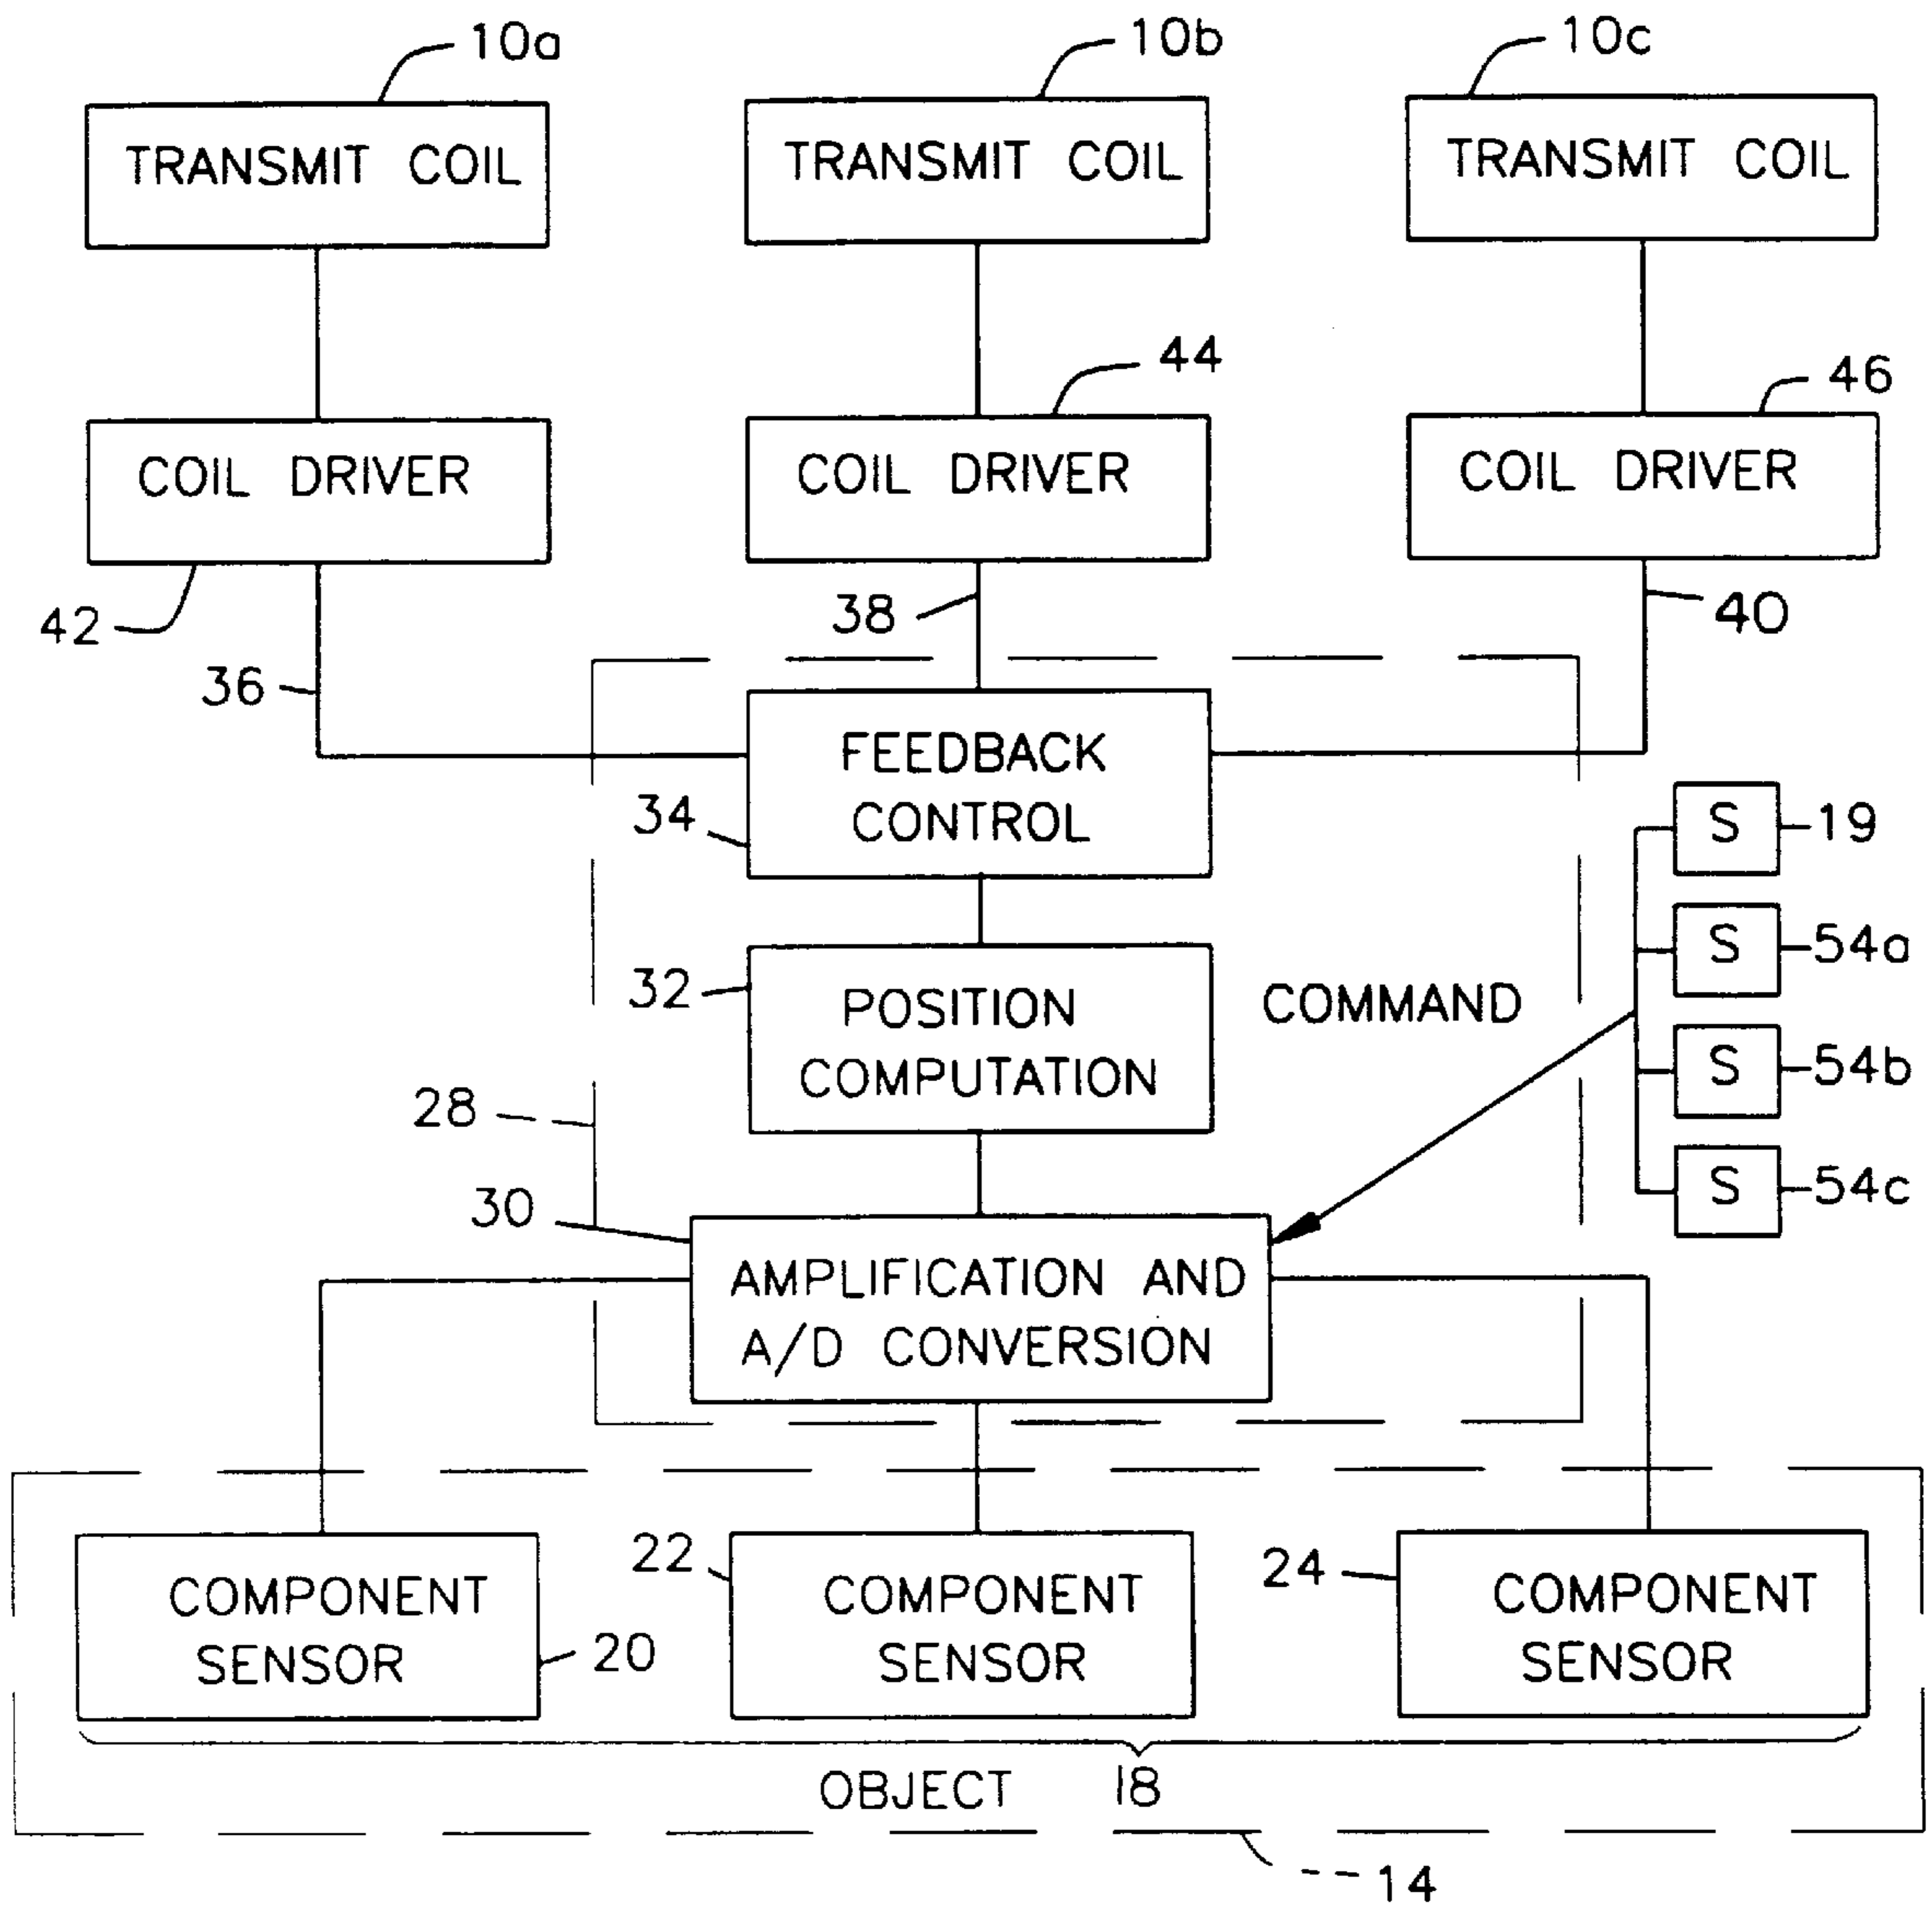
10a
TRANSMIT COIL

10b
TRANSMIT COIL

10c
TRANSMIT COIL

44
46

COIL DRIVER

COIL DRIVER

COIL DRIVER

42
38
40
36

FEEDBACK CONTROL
34

S 19
S 54a
S 54b
S 54c

32
POSITION COMPUTATION
COMMAND

28
30
AMPLIFICATION AND A/D CONVERSION

22
24
COMPONENT SENSOR
20
COMPONENT SENSOR
COMPONENT SENSOR

OBJECT 18

14